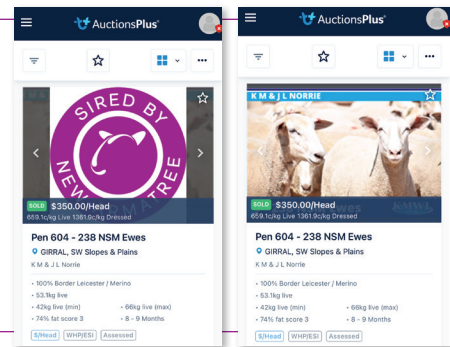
AuctionsPlus

SIRED BY NEWTREE

SOLD $350.00/Head
659.1c/kg Live 1361.9c/kg Dressed

Pen 604 - 238 NSM Ewes

GIRRAL, SW Slopes & Plains

K M & J L Norrie

• 100% Border Leicester / Merino
• 53.1kg live
• 42kg live (min)
• 66kg live (max)
• 74% fat score 3
• 8 - 9 Months

S/Head WHP/ESI Assessed

AuctionsPlus

K M & J L NORRIE

SOLD $350.00/Head
659.1c/kg Live 1361.9c/kg Dressed

Pen 604 - 238 NSM Ewes

GIRRAL, SW Slopes & Plains

K M & J L Norrie

• 100% Border Leicester / Merino
• 53.1kg live
• 42kg live (min)
• 66kg live (max)
• 74% fat score 3
• 8 - 9 Months

S/Head WHP/ESI Assessed